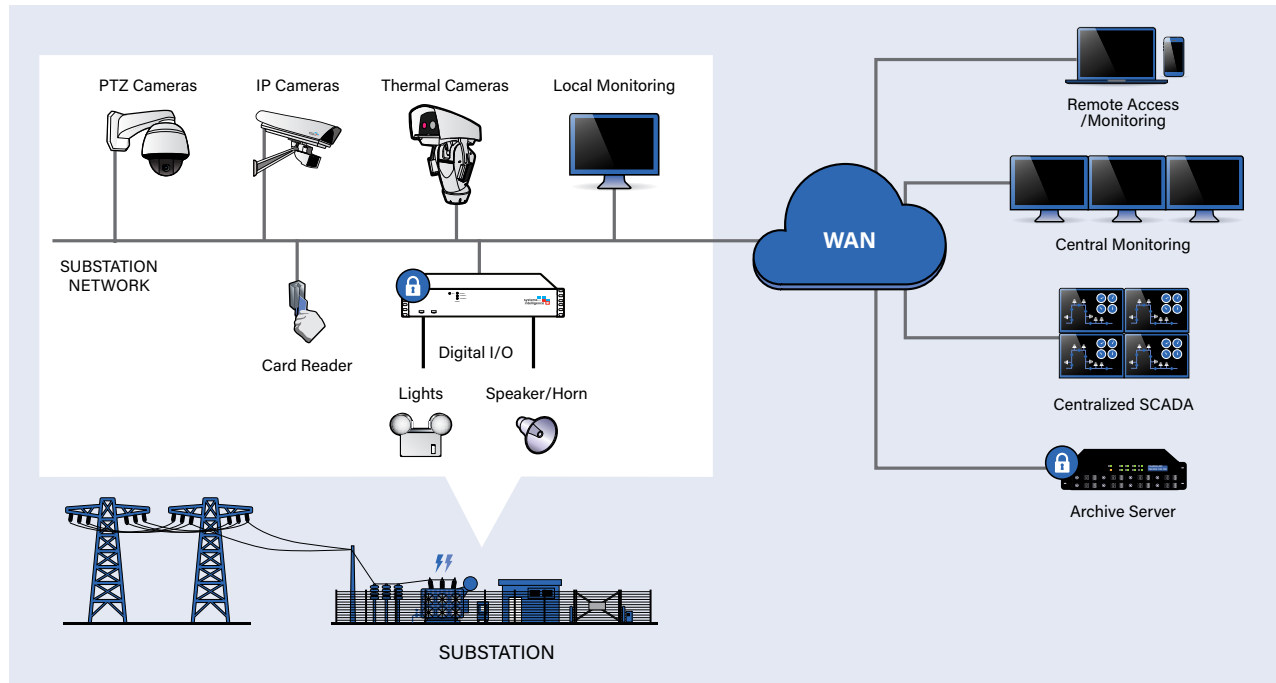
PTZ Cameras

IP Cameras

Thermal Cameras

Local Monitoring

SUBSTATION NETWORK

Card Reader

Digital I/O

Lights

Speaker/Horn

WAN

Remote Access /Monitoring

Central Monitoring

Centralized SCADA

Archive Server

SUBSTATION